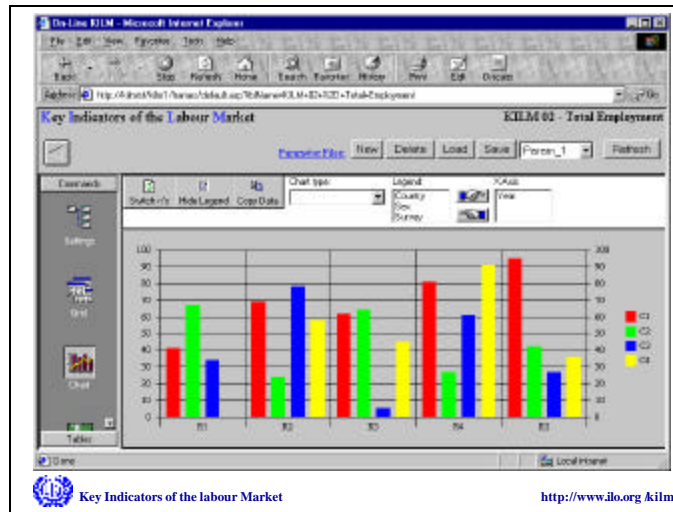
On-Line KILM - Microsoft Internet Explorer

File Edit View Favorites Tools Help

Back Stop Refresh Home Search Favorites History Print Edit Discuss

Address http://kilmsrv/kilm1/kilmsrc/default.asp?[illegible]

Key Indicators of the Labour Market

KILM 02 - Total Employment

Parameter Files New Delete Load Save Param_1 Refresh

Commands

Switch r/c Hide Legend Copy Data

Chart type:

Legend: Country Sex Survey

X-Axis: Year

Settings

Grid

Chart

Tables

100 90 80 70 60 50 40 30 20 10 0

100 90 80 70 60 50 40 30 20 10 0

R1 R2 R3 R4 R5

C1 C2 C3 C4

Done

Local intranet

Key Indicators of the labour Market

http://www.ilo.org /kilm